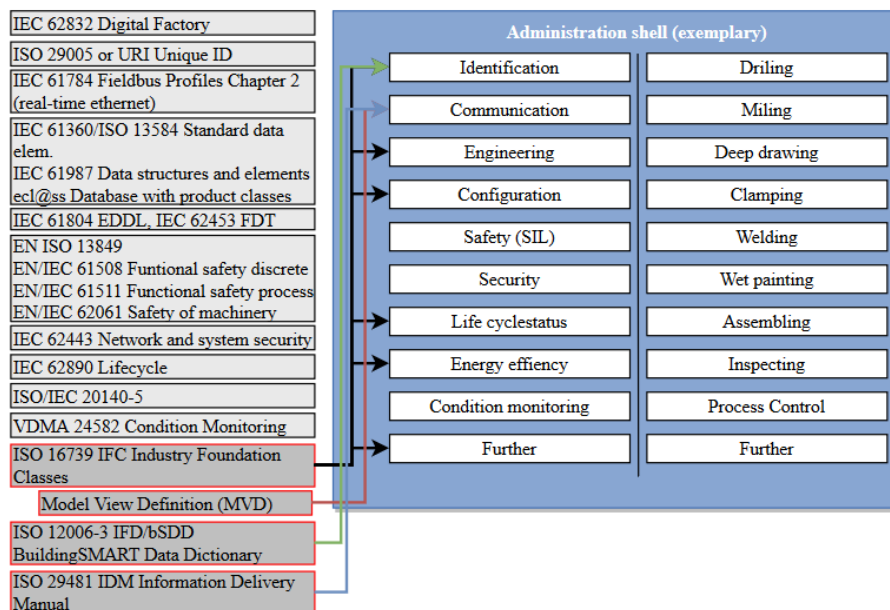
IEC 62832 Digital Factory

ISO 29005 or URI Unique ID

IEC 61784 Fieldbus Profiles Chapter 2 (real-time ethernet)

IEC 61360/ISO 13584 Standard data elem.
IEC 61987 Data structures and elements
ecl@ss Database with product classes

IEC 61804 EDDL, IEC 62453 FDT

EN ISO 13849
EN/IEC 61508 Funtional safety discrete
EN/IEC 61511 Functional safety process
EN/IEC 62061 Safety of machinery

IEC 62443 Network and system security

IEC 62890 Lifecycle

ISO/IEC 20140-5

VDMA 24582 Condition Monitoring

ISO 16739 IFC Industry Foundation Classes

Model View Definition (MVD)

ISO 12006-3 IFD/bSDD BuildingSMART Data Dictionary

ISO 29481 IDM Information Delivery Manual

Administration shell (exemplary)

Identification

Communication

Engineering

Configuration

Safety (SIL)

Security

Life cyclestatus

Energy effiency

Condition monitoring

Further

Driling

Miling

Deep drawing

Clamping

Welding

Wet painting

Assembling

Inspecting

Process Control

Further